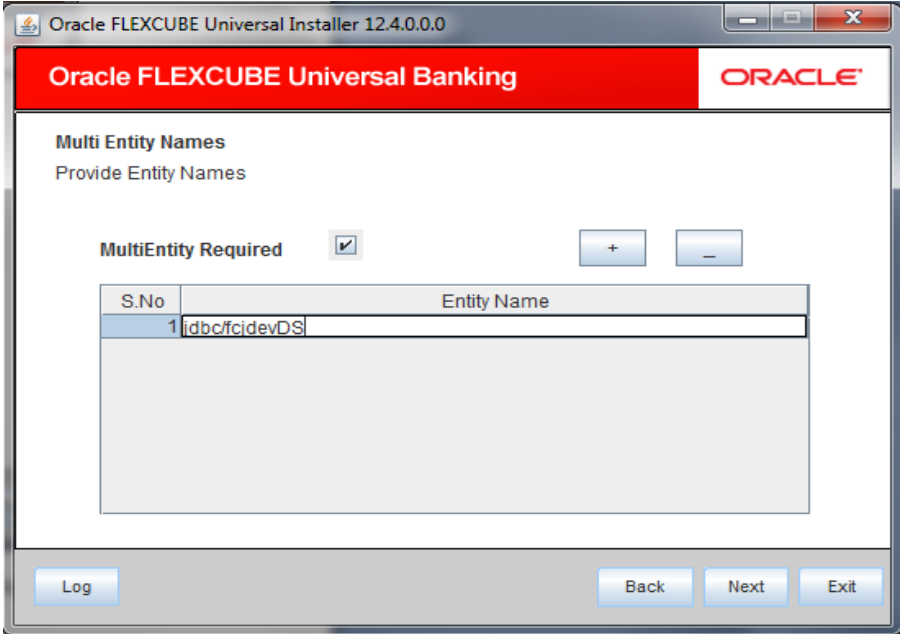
Oracle FLEXCUBE Universal Installer 12.4.0.0.0

Oracle FLEXCUBE Universal Banking

ORACLE

Multi Entity Names

Provide Entity Names

MultiEntity Required

+

_

| S.No | Entity Name |
|---|---|
| 1 | jdbc/fcjdevDS |

Log

Back

Next

Exit